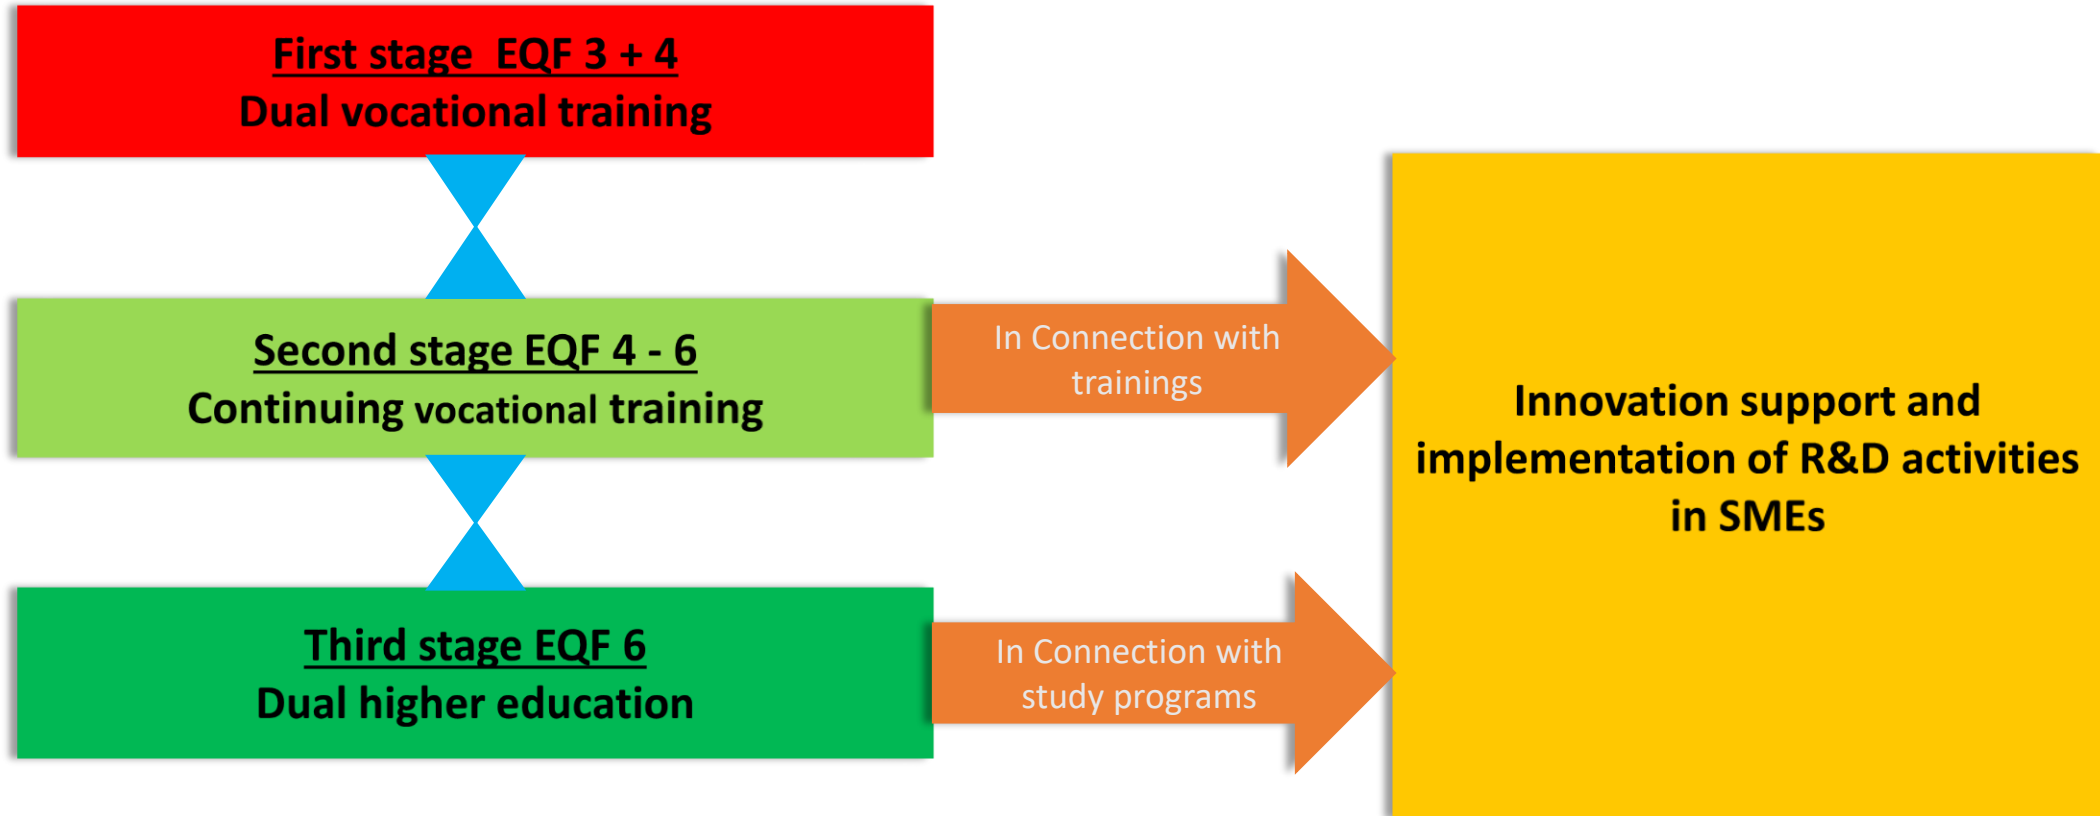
First stage  EQF 3 + 4
Dual vocational training

Second stage EQF 4 - 6
Continuing vocational training

Third stage EQF 6
Dual higher education

In Connection with trainings

In Connection with study programs

Innovation support and implementation of R&D activities in SMEs